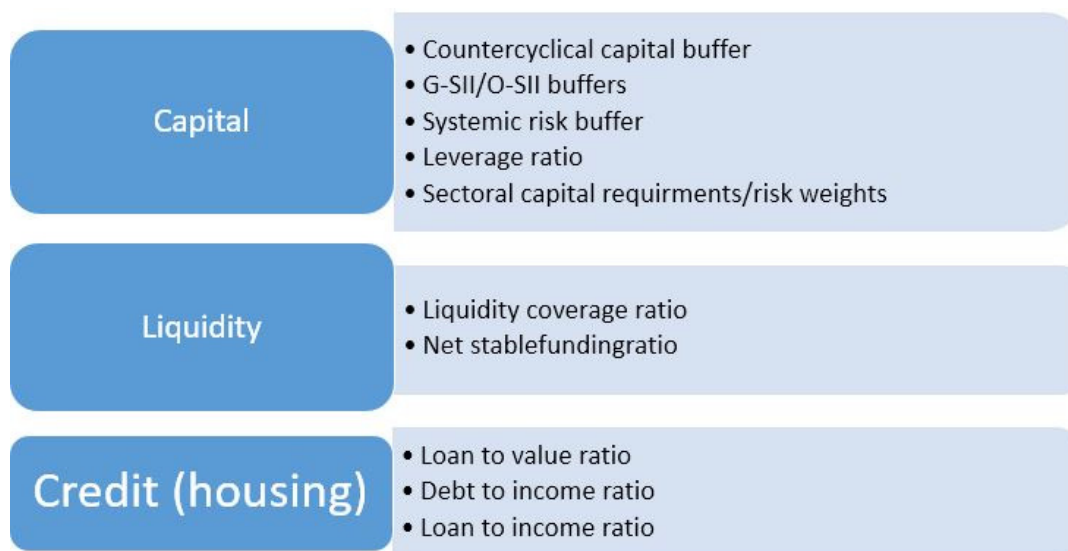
Capital

• Countercyclical capital buffer
• G-SII/O-SII buffers
• Systemic risk buffer
• Leverage ratio
• Sectoral capital requirments/risk weights

Liquidity

• Liquidity coverage ratio
• Net stablefundingratio

Credit (housing)

• Loan to value ratio
• Debt to income ratio
• Loan to income ratio